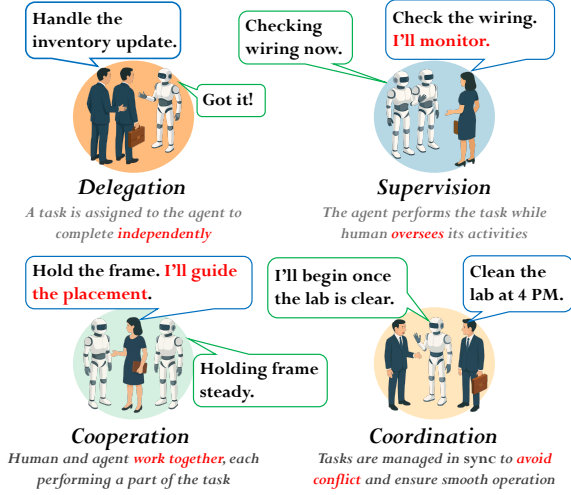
Handle the inventory update.

Got it!

Delegation

A task is assigned to the agent to complete independently

Checking wiring now.

Check the wiring. I'll monitor.

Supervision

The agent performs the task while human oversees its activities

Hold the frame. I'll guide the placement.

Holding frame steady.

Cooperation

Human and agent work together, each performing a part of the task

I'll begin once the lab is clear.

Clean the lab at 4 PM.

Coordination

Tasks are managed in sync to avoid conflict and ensure smooth operation